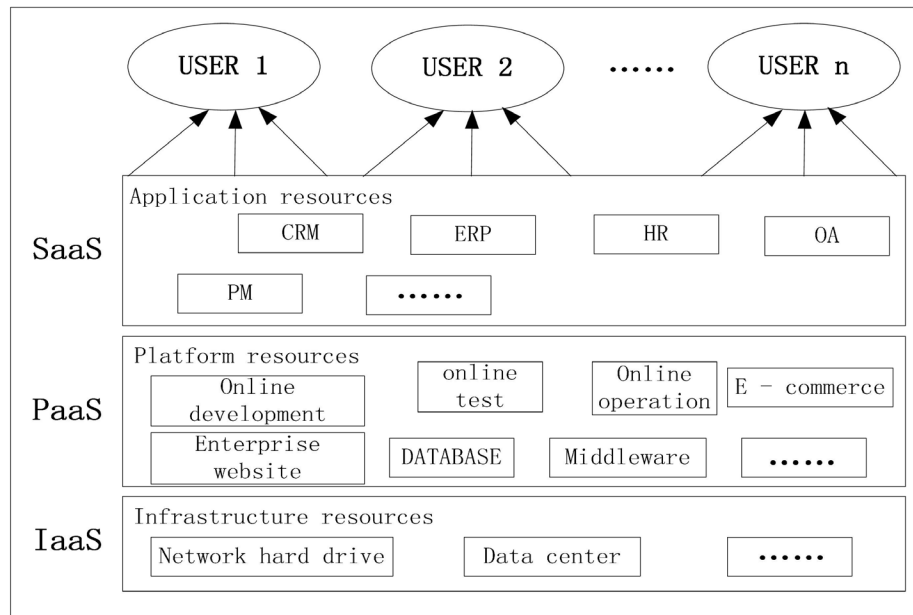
USER 1

USER 2

......

USER n

Application resources

SaaS

CRM

ERP

HR

OA

PM

......

Platform resources

PaaS

Online development

online test

Online operation

E - commerce

Enterprise website

DATABASE

Middleware

......

Infrastructure resources

IaaS

Network hard drive

Data center

......